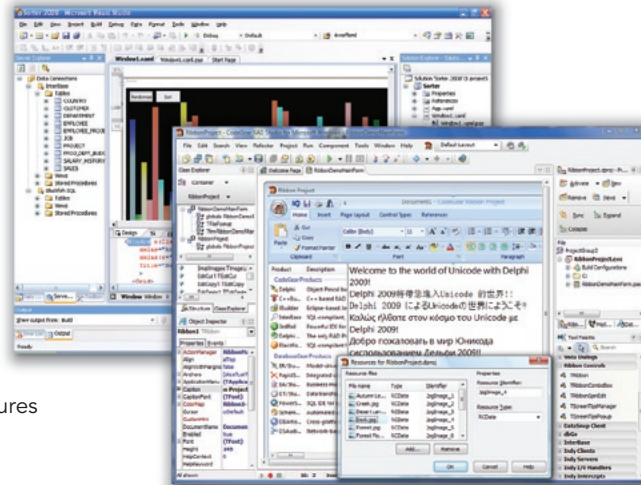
Sorter 2008 - Microsoft Visual Studio

File Edit View Project Build Debug Data Format Tools Window Help

Server Explorer

Data Connections

Tables

COUNTRY

CUSTOMER

DEPARTMENT

EMPLOYEE

EMPLOYEE_PROJECT

JOB

PROJECT

PROJ_DEPT_BUDGET

SALARY_HISTORY

SALES

Views

Stored Procedures

Tables

Views

Stored Procedures

Window1.xaml

Window1.xaml.cs

Start Page

Solution Explorer - Solution Sorter

Solution 'Sorter 2008' (1 project)

Sorter

Properties

References

App.xaml

Window1.xaml

Show output from: Build

Output

Ready

RibbonProject - CodeGear RAD Studio for Microsoft Windows - RibbonDemoMainForm

File Edit Search View Refactor Project Run Component Tools Window Help

Default Layout

Welcome Page

RibbonDemoMainForm

Class Explorer

Container

RibbonProject

Structure

Object Inspector

Ribbon1

Properties

Events

ActionManager

Align

AlignWithMargins

Anchors

ApplicationMenu

Caption

CaptionFont

Color

Cursor

CustomHint

DocumentName

Enabled

Font

Height

HelpContext

HelpKeyword

Ribbon Project

Document1 - CodeGear Ribbon Controls Demo

Home

Insert

Page Layout

Control Types

References

Paste

Cut

Copy

Format Painter

Clipboard

Calibri (Body)

Font

Paragraph

Product

Description

CodeGearProducts

Delphi

C++Builder

JBuilder

InterBase

3rdRail

DatabaseGearProducts

Welcome to the world of Unicode with Delphi 2009!

Delphi 2009将带您进入Unicode 的世界!!

Delphi 2009 によるUnicodeの世界にようこそ!

Καλώς ήλθατε στον κόσμο του Unicode με Delphi 2009!

Добро пожаловать в мир Юникода с использованием Дельфи 2009!!

Resources for RibbonProject.dproj

Resource files

File name

Type

Identifier

Properties

Resource identifier

Resource type

RCDATA

Add...

Remove

OK

Cancel

Help

RibbonProject.dproj - Pr...

Activate

New

Remove

View

Sync

Expand

Collapse

File

ProjectGroup1

RibbonProject.exe

Build Configurations

Tool Palette

Ribbon Controls

TRibbon

TRibbonComboBox

TRibbonSpinEdit

TScreenTipsManager

TScreenTipsPopup

DataSnap Client

dbGo

InterBase

Indy Clients

Indy Servers

Indy I/O Handlers

Indy Intercepts

Design

Code

History

ures